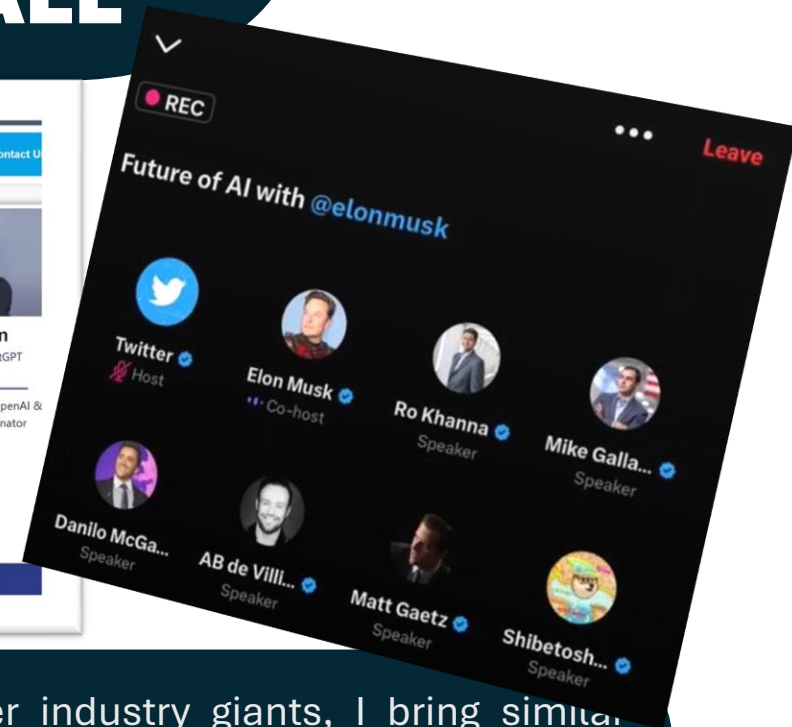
ALL

ontact U

n
tGPT

penAI &
nator

REC

Leave

Future of AI with @elonmusk

Twitter
Host

Elon Musk
Co-host

Ro Khanna
Speaker

Mike Galla...
Speaker

Danilo McGa...
Speaker

AB de Villi...
Speaker

Matt Gaetz
Speaker

Shibetosh...
Speaker

er industry giants, I bring similar